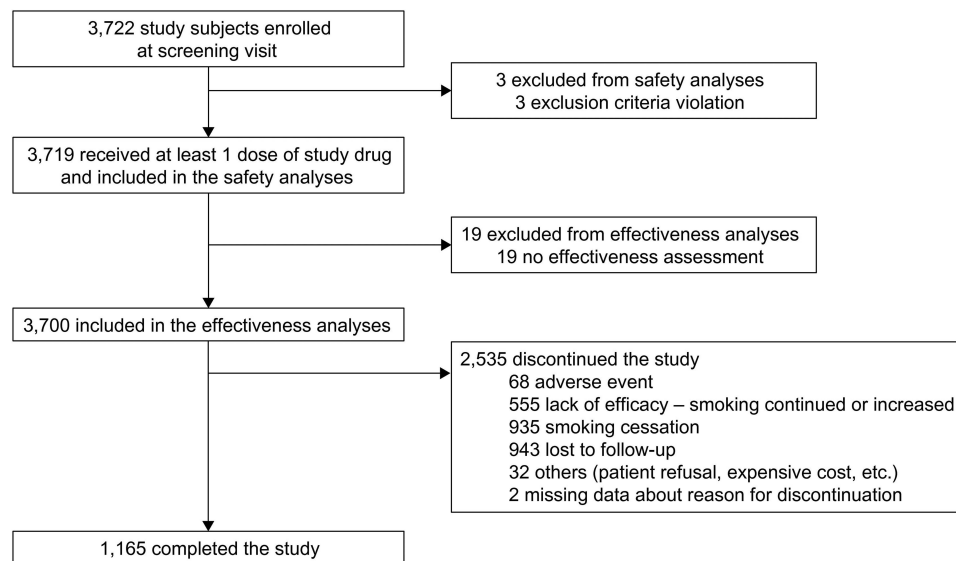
3,722 study subjects enrolled at screening visit

3 excluded from safety analyses
3 exclusion criteria violation

3,719 received at least 1 dose of study drug and included in the safety analyses

19 excluded from effectiveness analyses
19 no effectiveness assessment

3,700 included in the effectiveness analyses

2,535 discontinued the study
68 adverse event
555 lack of efficacy – smoking continued or increased
935 smoking cessation
943 lost to follow-up
32 others (patient refusal, expensive cost, etc.)
2 missing data about reason for discontinuation

1,165 completed the study